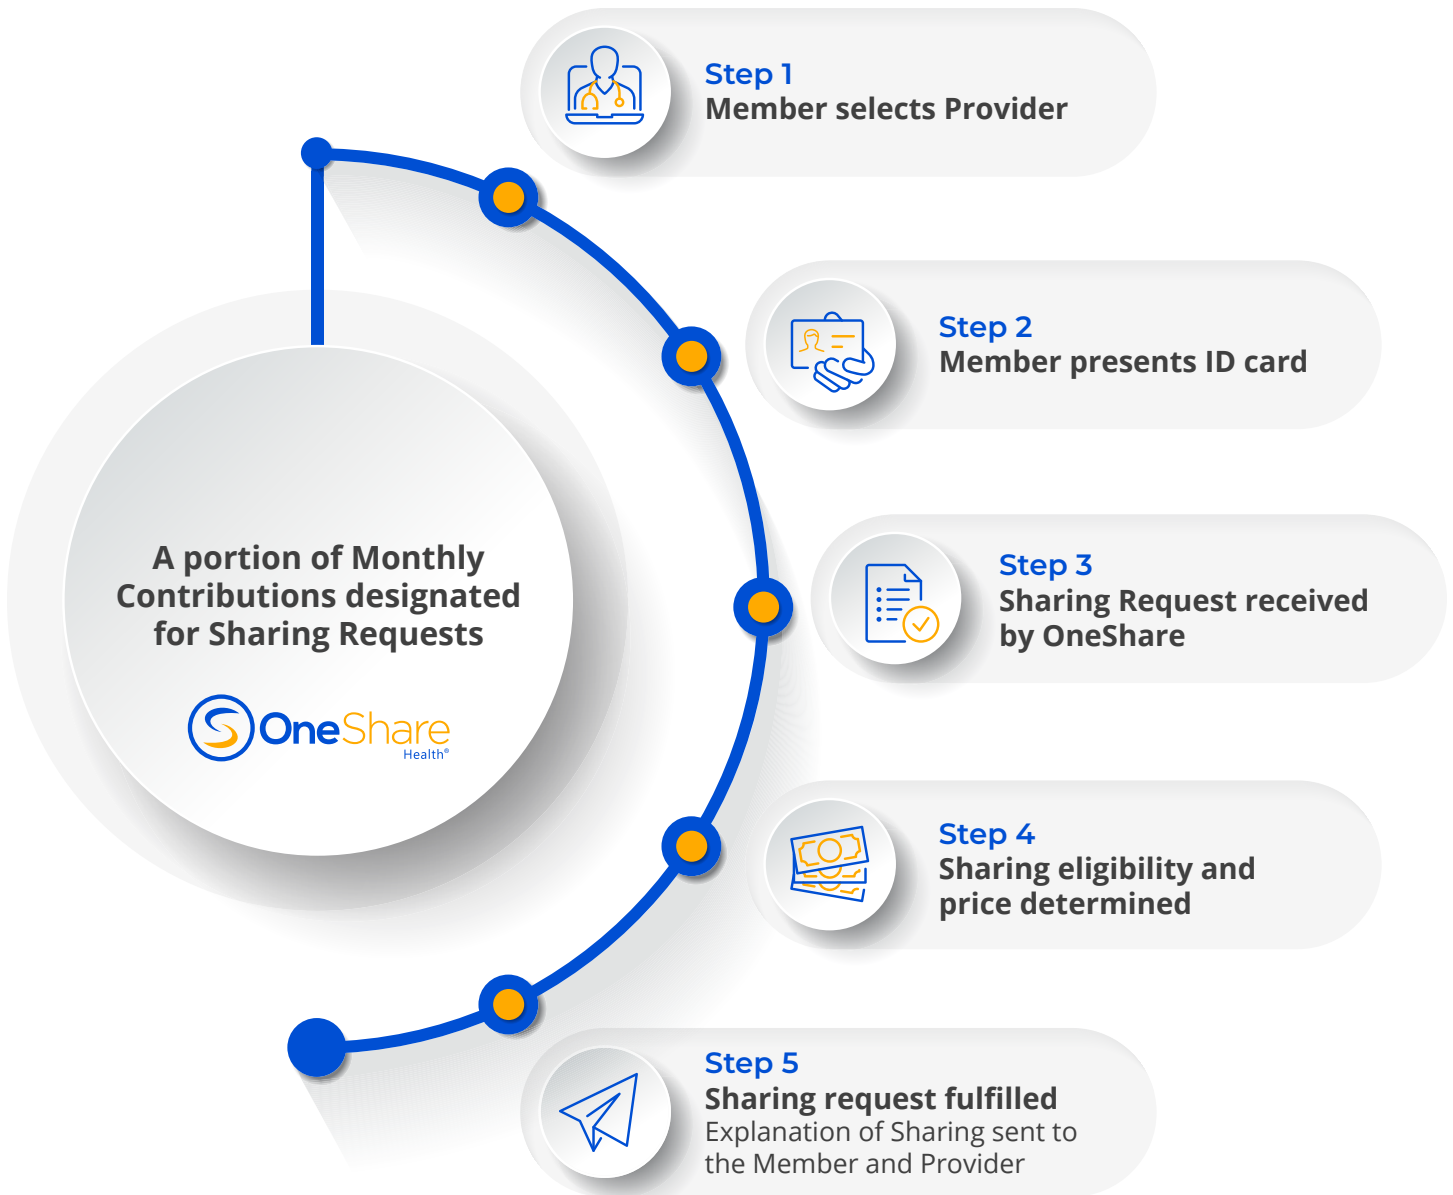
A portion of Monthly Contributions designated for Sharing Requests

OneShare Health®

Step 1
Member selects Provider

Step 2
Member presents ID card

Step 3
Sharing Request received by OneShare

Step 4
Sharing eligibility and price determined

Step 5
Sharing request fulfilled
Explanation of Sharing sent to the Member and Provider